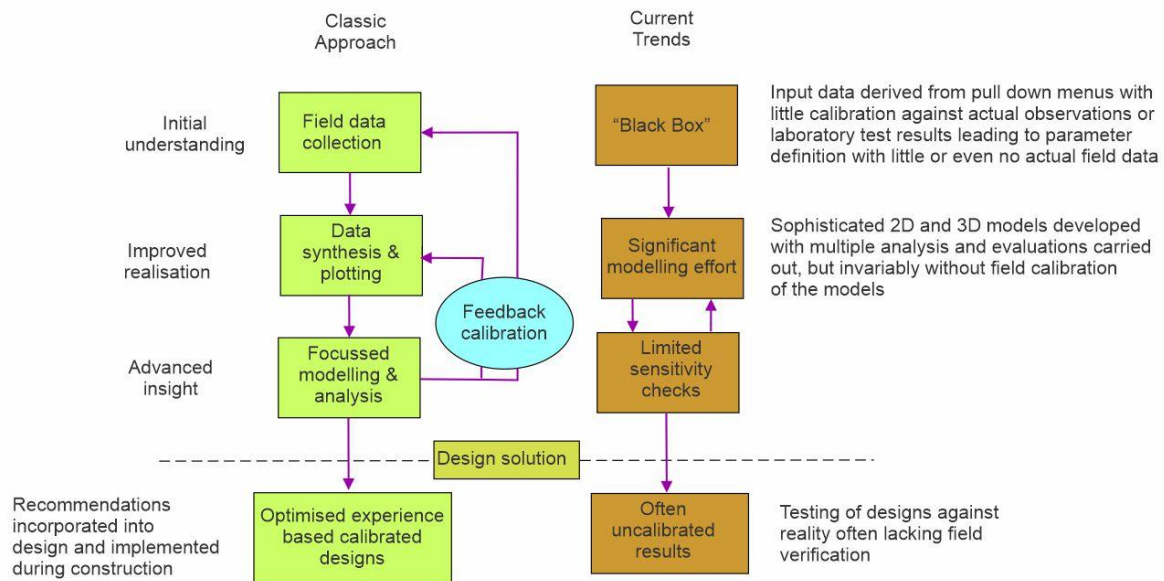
Classic Approach

Current Trends

Initial understanding

Field data collection

"Black Box"

Input data derived from pull down menus with little calibration against actual observations or laboratory test results leading to parameter definition with little or even no actual field data

Improved realisation

Data synthesis & plotting

Significant modelling effort

Sophisticated 2D and 3D models developed with multiple analysis and evaluations carried out, but invariably without field calibration of the models

Feedback calibration

Advanced insight

Focussed modelling & analysis

Limited sensitivity checks

Design solution

Recommendations incorporated into design and implemented during construction

Optimised experience based calibrated designs

Often uncalibrated results

Testing of designs against reality often lacking field verification